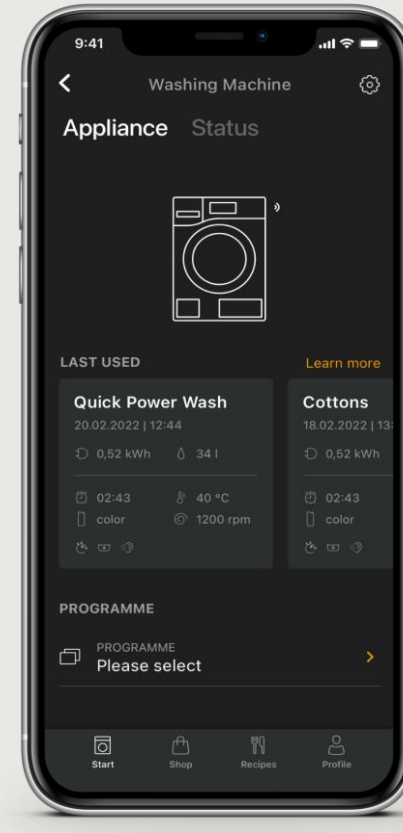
9:41

Washing Machine

Appliance Status

LAST USED

Learn more

Quick Power Wash
20.02.2022 | 12:44
0,52 kWh 34 l
02:43 40 °C
color 1200 rpm

Cottons
18.02.2022 | 13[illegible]
0,52 kWh
02:43
color

PROGRAMME

PROGRAMME
Please select

Start Shop Recipes Profile